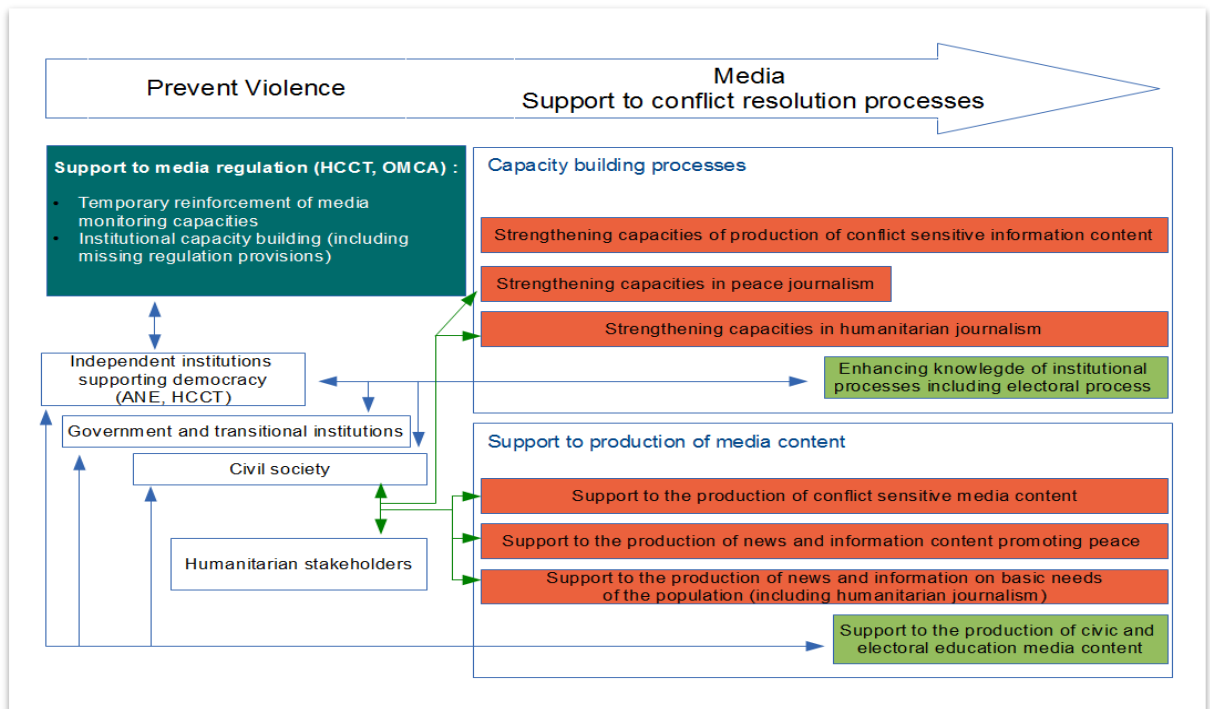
Prevent Violence

Media
Support to conflict resolution processes

Support to media regulation (HCCT, OMCA) :

- Temporary reinforcement of media monitoring capacities
- Institutional capacity building (including missing regulation provisions)

Independent institutions supporting democracy (ANE, HCCT)

Government and transitional institutions

Civil society

Humanitarian stakeholders

Capacity building processes

Strengthening capacities of production of conflict sensitive information content

Strengthening capacities in peace journalism

Strengthening capacities in humanitarian journalism

Enhancing knowlegde of institutional processes including electoral process

Support to production of media content

Support to the production of conflict sensitive media content

Support to the production of news and information content promoting peace

Support to the production of news and information on basic needs of the population (including humanitarian journalism)

Support to the production of civic and electoral education media content